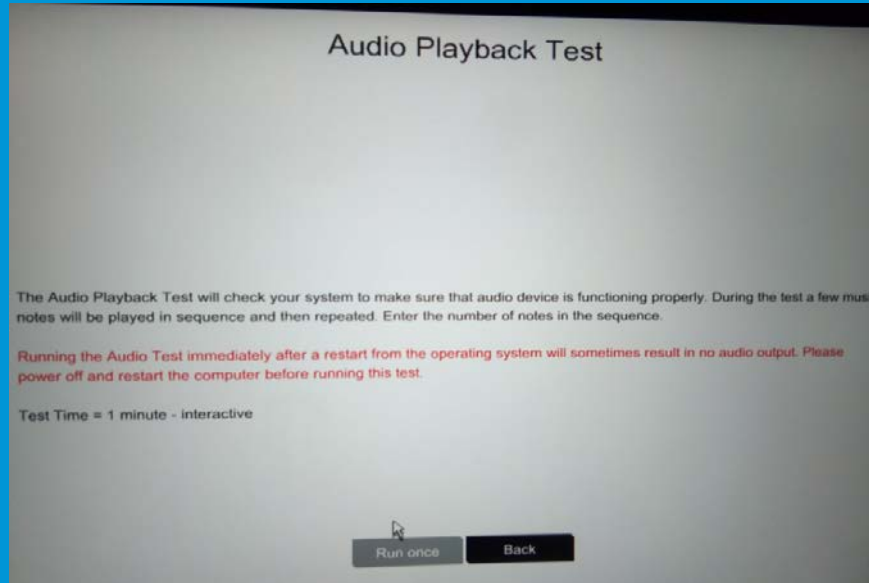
Audio Playback Test

The Audio Playback Test will check your system to make sure that audio device is functioning properly. During the test a few mus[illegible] notes will be played in sequence and then repeated. Enter the number of notes in the sequence.

Running the Audio Test immediately after a restart from the operating system will sometimes result in no audio output. Please power off and restart the computer before running this test.

Test Time = 1 minute - interactive

Run once

Back